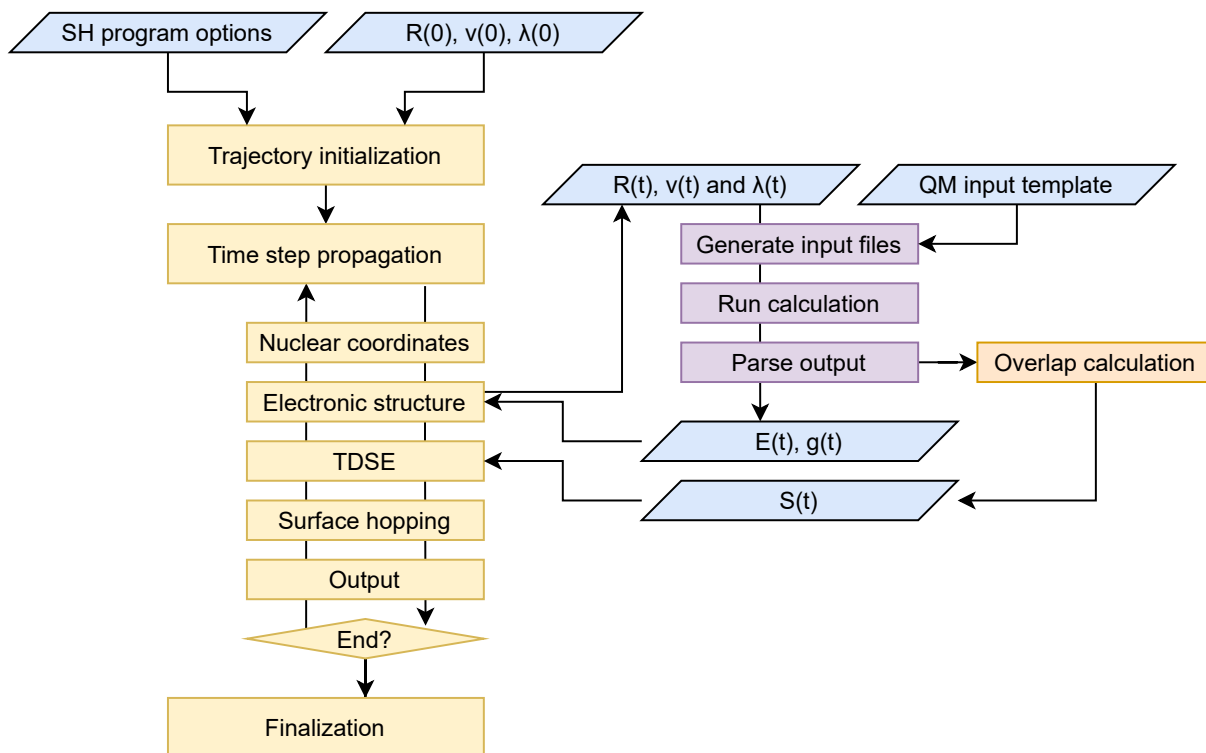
SH program options

R(0), v(0), λ(0)

Trajectory initialization

Time step propagation

Nuclear coordinates

Electronic structure

TDSE

Surface hopping

Output

End?

Finalization

R(t), v(t) and λ(t)

QM input template

Generate input files

Run calculation

Parse output

Overlap calculation

E(t), g(t)

S(t)